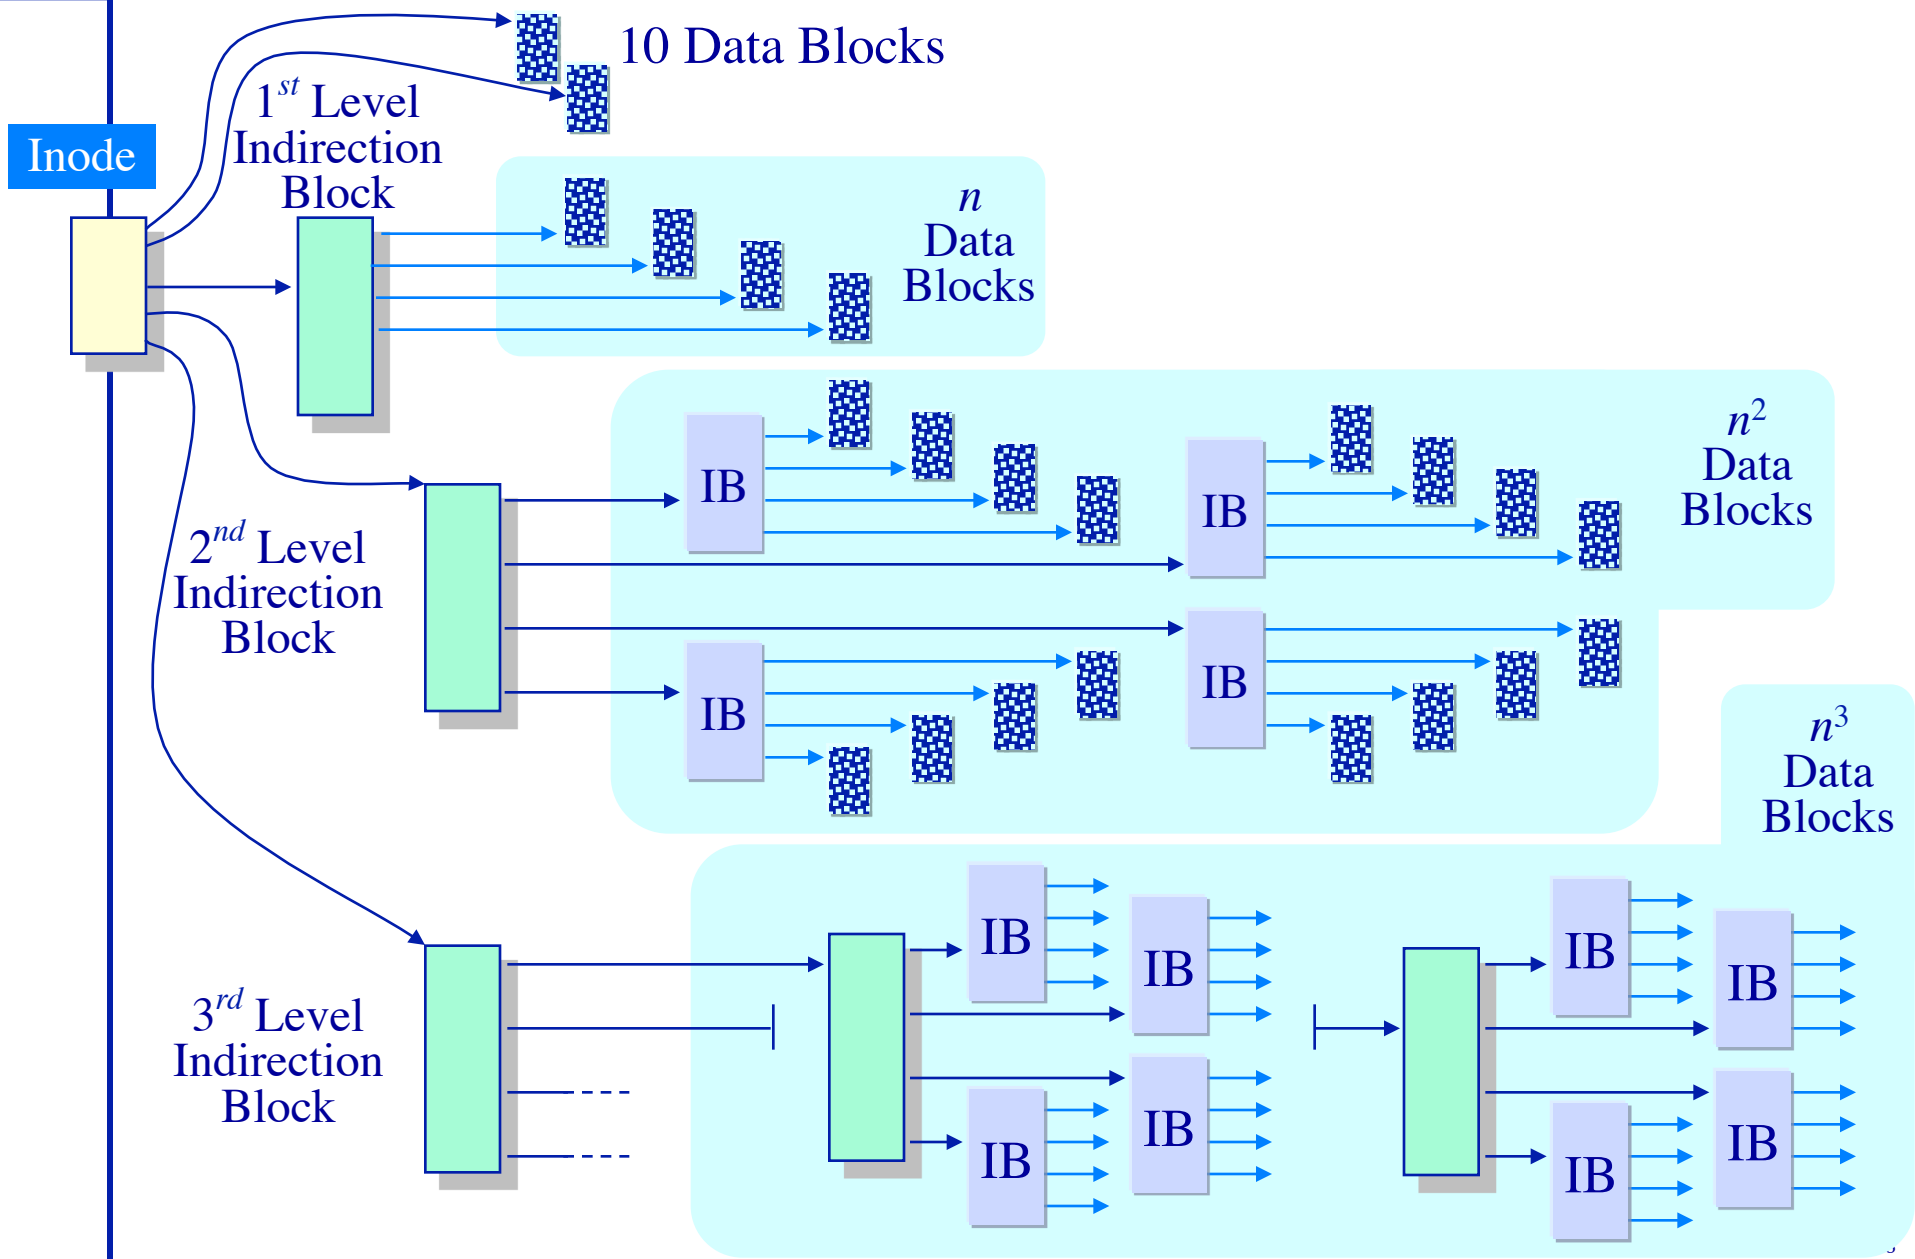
Inode

10 Data Blocks

$1^{st}$ Level Indirection Block

$n$ Data Blocks

IB

IB

IB

IB

$n^2$ Data Blocks

$2^{nd}$ Level Indirection Block

$n^3$ Data Blocks

$3^{rd}$ Level Indirection Block

IB

IB

IB

IB

IB

IB

IB

IB